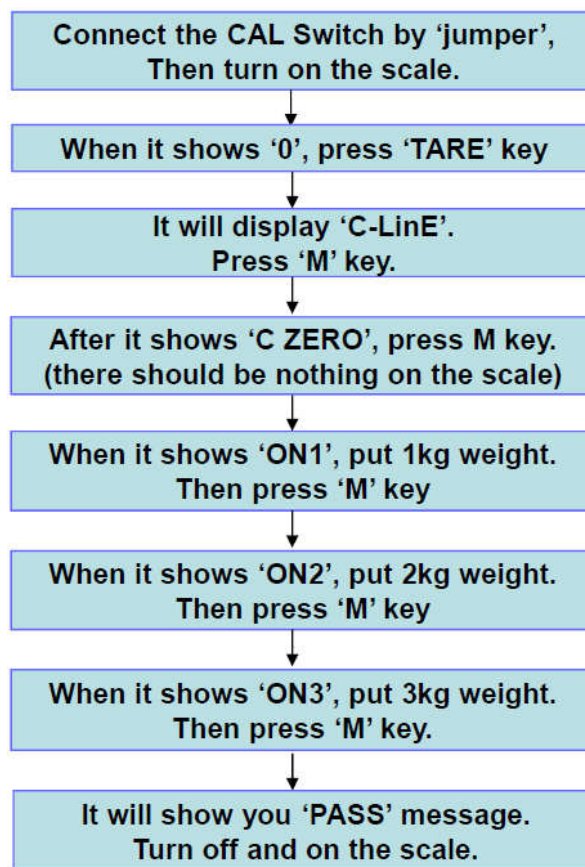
Connect the CAL Switch by 'jumper', Then turn on the scale.

When it shows '0', press 'TARE' key

It will display 'C-LinE'. Press 'M' key.

After it shows 'C ZERO', press M key. (there should be nothing on the scale)

When it shows 'ON1', put 1kg weight. Then press 'M' key

When it shows 'ON2', put 2kg weight. Then press 'M' key

When it shows 'ON3', put 3kg weight. Then press 'M' key.

It will show you 'PASS' message. Turn off and on the scale.